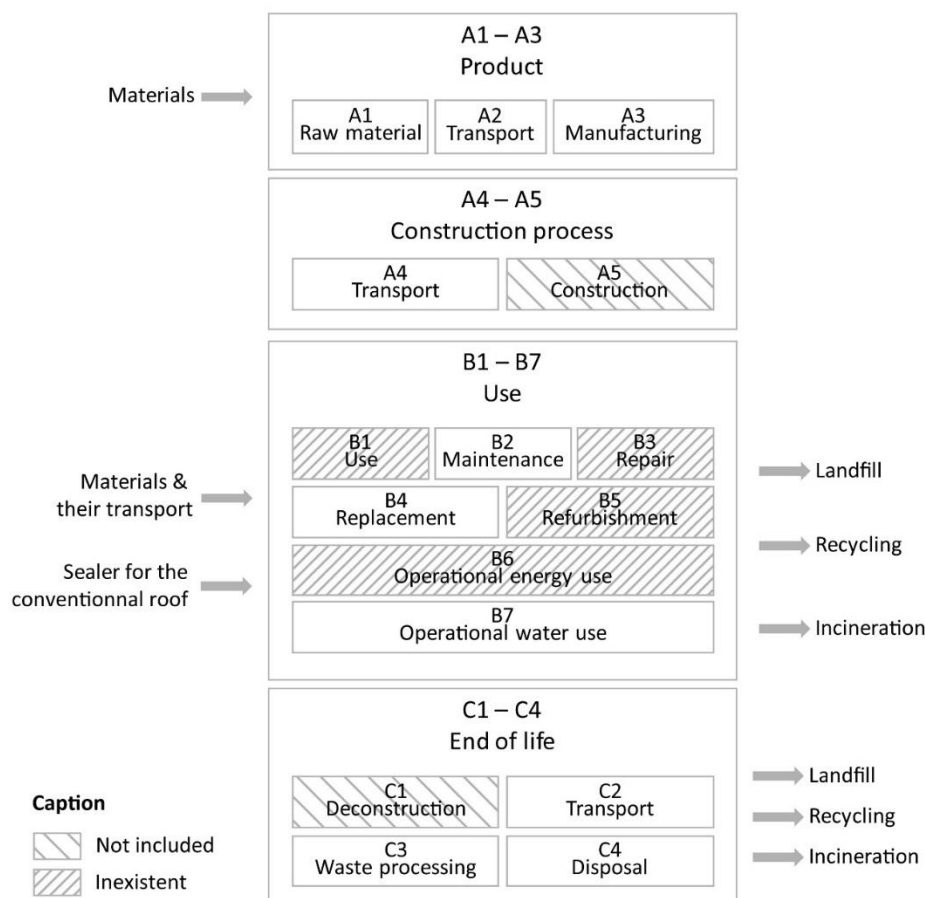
A1 – A3
Product

Materials

A1
Raw material

A2
Transport

A3
Manufacturing

A4 – A5
Construction process

A4
Transport

A5
Construction

B1 – B7
Use

B1
Use

B2
Maintenance

B3
Repair

Materials & their transport

B4
Replacement

B5
Refurbishment

Sealer for the conventionnal roof

B6
Operational energy use

B7
Operational water use

Landfill

Recycling

Incineration

C1 – C4
End of life

C1
Deconstruction

C2
Transport

C3
Waste processing

C4
Disposal

Landfill

Recycling

Incineration

Caption

Not included

Inexistent